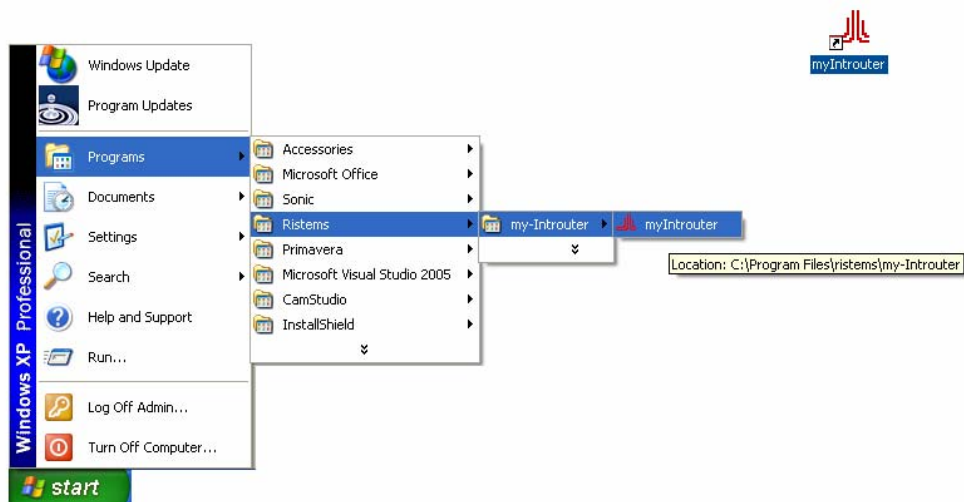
myIntrouter

Windows XP Professional

Windows Update
Program Updates
Programs
Documents
Settings
Search
Help and Support
Run...
Log Off Admin...
Turn Off Computer...

start

Accessories
Microsoft Office
Sonic
Ristems
Primavera
Microsoft Visual Studio 2005
CamStudio
InstallShield

my-Introuter

myIntrouter

Location: C:\Program Files\ristems\my-Introuter